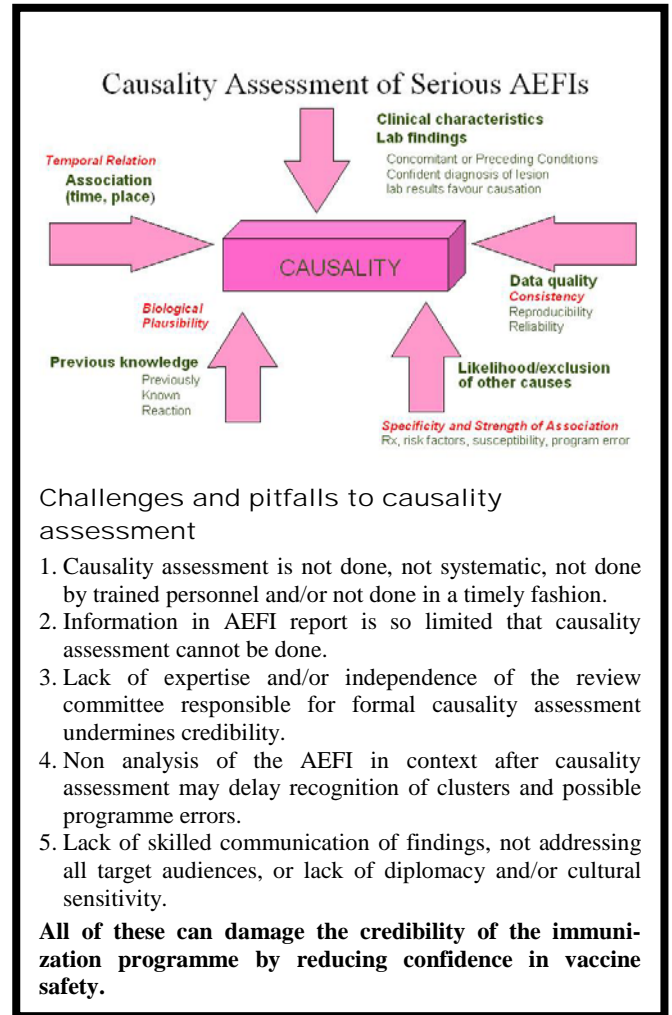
Causality Assessment of Serious AEFIs

Clinical characteristics
Lab findings
Concomitant or Preceding Conditions
Confident diagnosis of lesion
lab results favour causation

Temporal Relation
Association (time, place)

CAUSALITY

Data quality
Consistency
Reproducibility
Reliability

Biological Plausibility

Previous knowledge
Previously Known Reaction

Likelihood/exclusion of other causes

Specificity and Strength of Association
Rx, risk factors, susceptibility, program error

Challenges and pitfalls to causality assessment

1. Causality assessment is not done, not systematic, not done by trained personnel and/or not done in a timely fashion.
2. Information in AEFI report is so limited that causality assessment cannot be done.
3. Lack of expertise and/or independence of the review committee responsible for formal causality assessment undermines credibility.
4. Non analysis of the AEFI in context after causality assessment may delay recognition of clusters and possible programme errors.
5. Lack of skilled communication of findings, not addressing all target audiences, or lack of diplomacy and/or cultural sensitivity.

All of these can damage the credibility of the immunization programme by reducing confidence in vaccine safety.